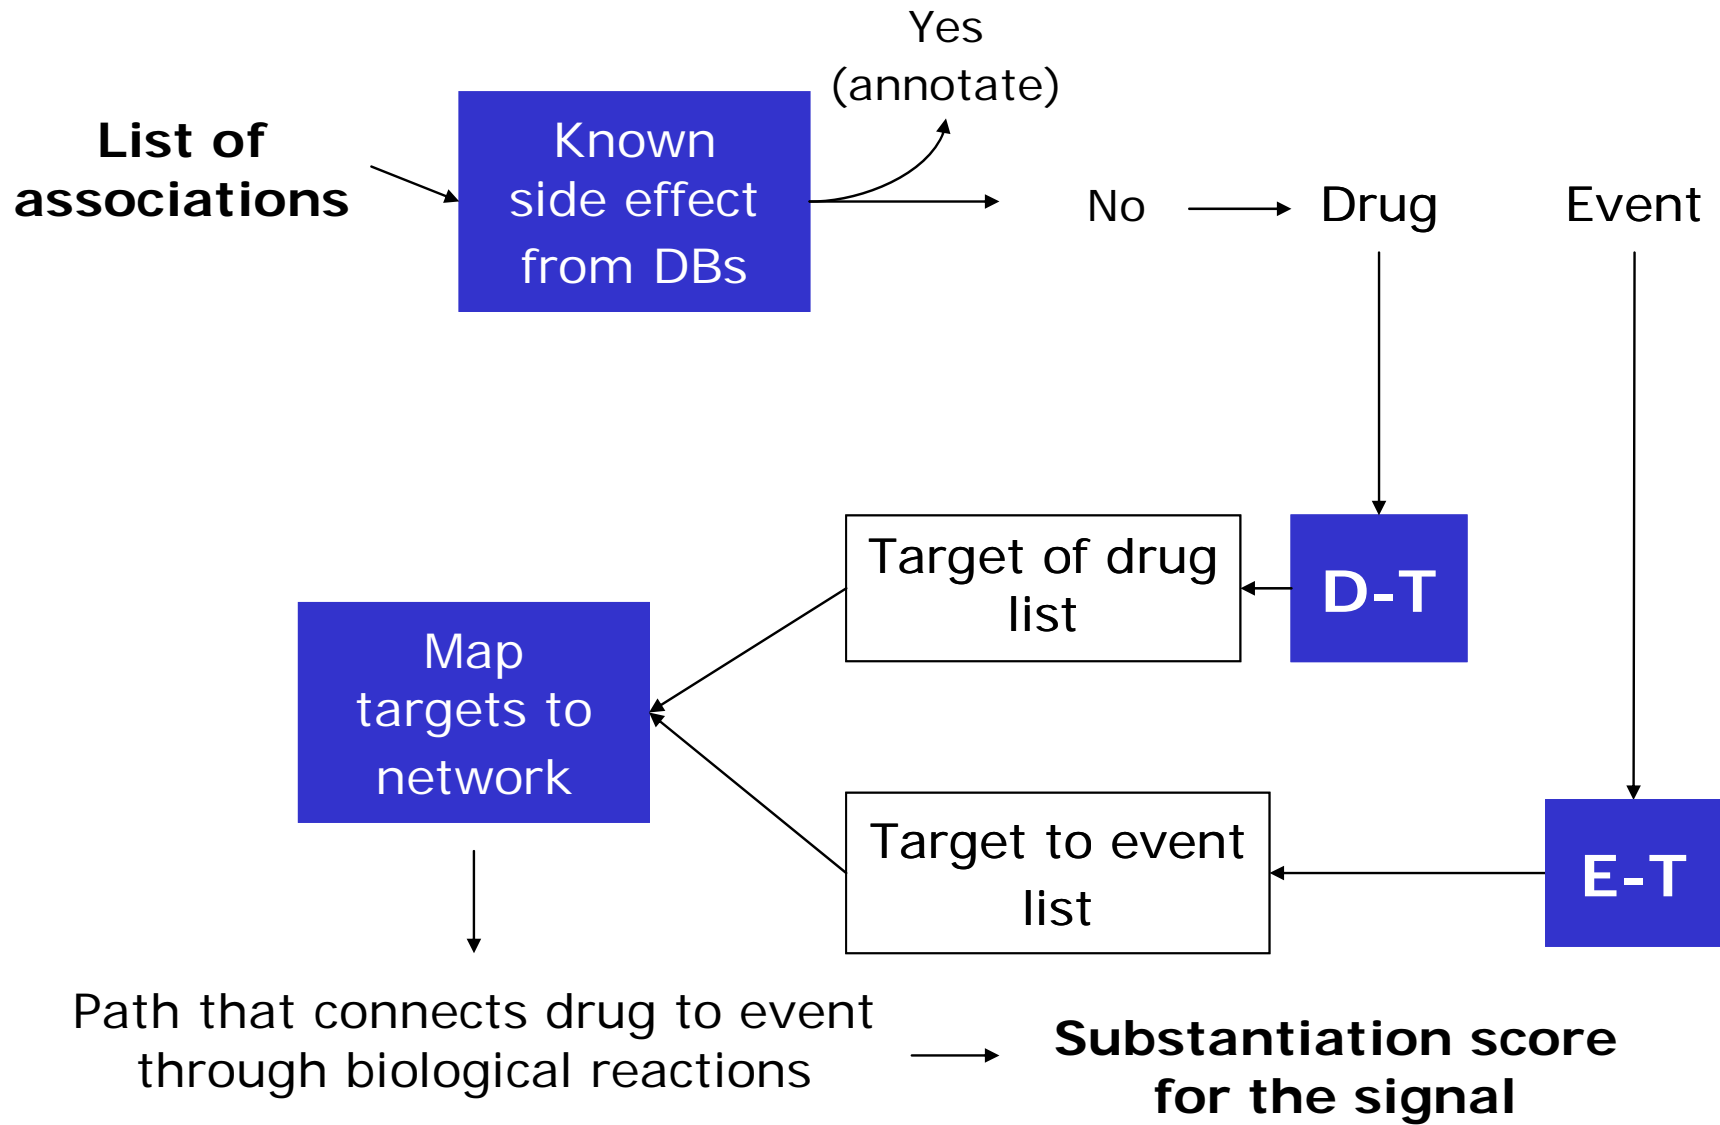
List of associations

Known side effect from DBs

Yes (annotate)

No

Drug

Event

Target of drug list

D-T

Map targets to network

Target to event list

E-T

Path that connects drug to event through biological reactions

Substantiation score for the signal